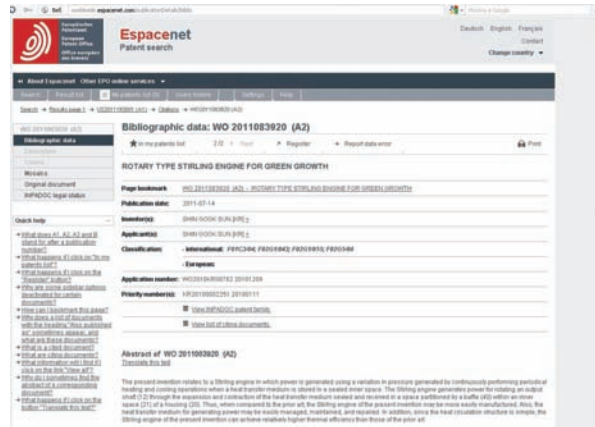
Espacenet
Patent search

European Patent Office

Deutsch English Français
Contact
Change country

About Espacenet Other EPO online services

Search Result list My patents list Query history Settings Help

Search > Results page 1 > WO2011083920 (A2) > Citations > WO2011083920 (A2)

WO 2011083920 (A2)
Bibliographic data
Description
Claims
Mosaics
Original document
INPADOC legal status

Bibliographic data: WO 2011083920 (A2)

In my patents list 2/2 Register Report data error Print

ROTARY TYPE STIRLING ENGINE FOR GREEN GROWTH

Page bookmark WO 2011083920 (A2) - ROTARY TYPE STIRLING ENGINE FOR GREEN GROWTH
Publication date: 2011-07-14
Inventor(s): SHIN GOOK SUN [KR] +
Applicant(s): SHIN GOOK SUN [KR] +
Classification: - international: F01C3/04; F02G1/043; F02G1/053; F02G5/00
- European:
Application number: WO2010KR00782 20101209
Priority number(s): KR20100002293 20100111

View INPADOC patent family
View list of citing documents

Quick help
What does A1, A2, A3 and B stand for after a publication number?
What happens if I click on "In my patents list"?
What happens if I click on the "Register" button?
Why are some sidebar options deactivated for certain documents?
How can I bookmark this page?
Why does a list of documents with the heading "Also published as" sometimes appear, and what are these documents?
What is a cited document?
What are citing documents?
What information will I find if I click on the link "View list"?
Why do I sometimes find the abstract of a corresponding document?
What happens if I click on the button "Translate this text"?

Abstract of WO 2011083920 (A2)
Translate this text

The present invention relates to a Stirling engine in which power is generated using a variation in pressure generated by continuously performing periodical heating and cooling operations when a heat transfer medium is stored in a sealed inner space. The Stirling engine generates power for rotating an output shaft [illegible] through the expansion and contraction of the heat transfer medium sealed and received in a space partitioned by a baffle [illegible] within an inner space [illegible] of a housing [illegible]. Thus, when compared to the prior art, the Stirling engine of the present invention may be more easily manufactured. Also, the heat transfer medium for generating power may be easily managed, maintained, and repaired. In addition, since the heat circulation structure is simple, the Stirling engine of the present invention can achieve relatively higher thermal efficiency than those of the prior art.